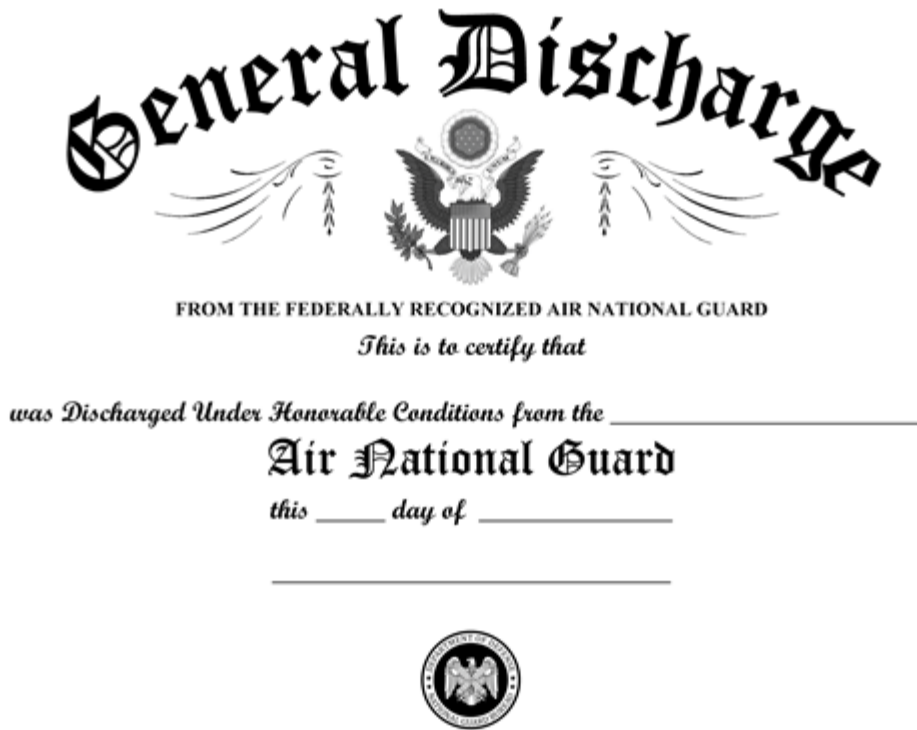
General Discharge

FROM THE FEDERALLY RECOGNIZED AIR NATIONAL GUARD

This is to certify that

was Discharged Under Honorable Conditions from the ____________________

Air National Guard

this _____ day of _____________

____________________

DEPARTMENT OF DEFENSE NATIONAL GUARD BUREAU